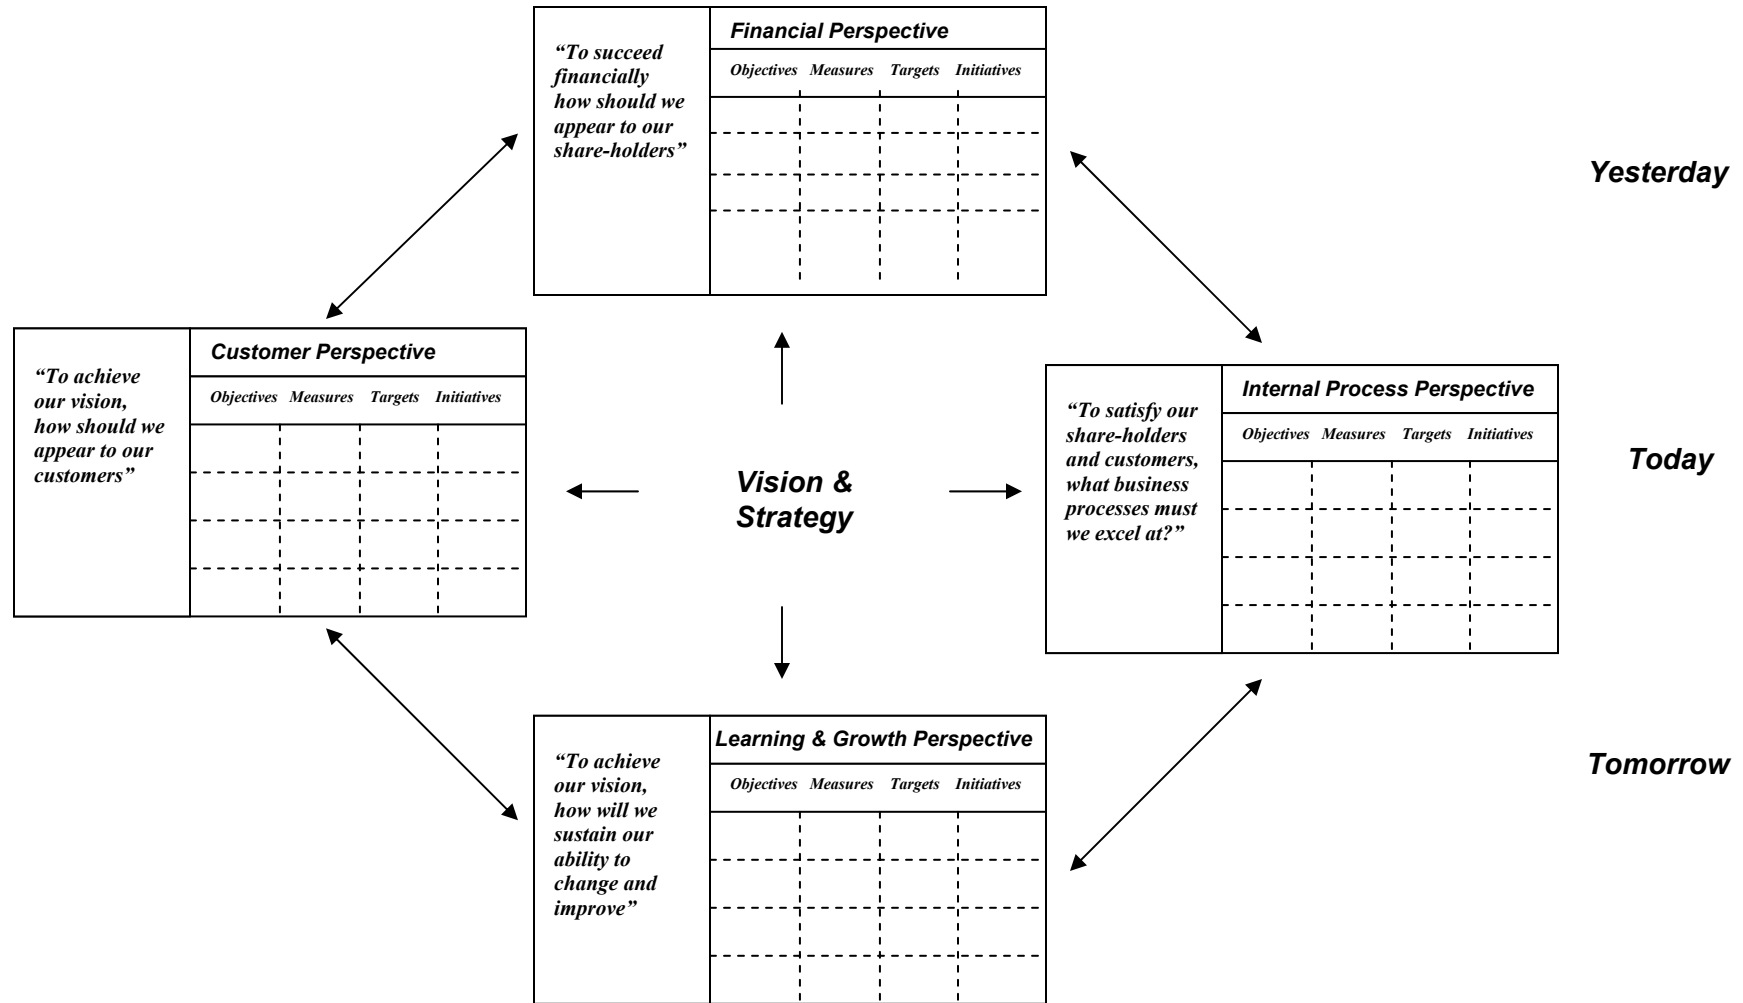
"To succeed financially how should we appear to our share-holders"

Financial Perspective

| Objectives | Measures | Targets | Initiatives |
|---|---|---|---|

Yesterday

"To achieve our vision, how should we appear to our customers"

Customer Perspective

| Objectives | Measures | Targets | Initiatives |
|---|---|---|---|

Vision & Strategy

"To satisfy our share-holders and customers, what business processes must we excel at?"

Internal Process Perspective

| Objectives | Measures | Targets | Initiatives |
|---|---|---|---|

Today

"To achieve our vision, how will we sustain our ability to change and improve"

Learning & Growth Perspective

| Objectives | Measures | Targets | Initiatives |
|---|---|---|---|

Tomorrow